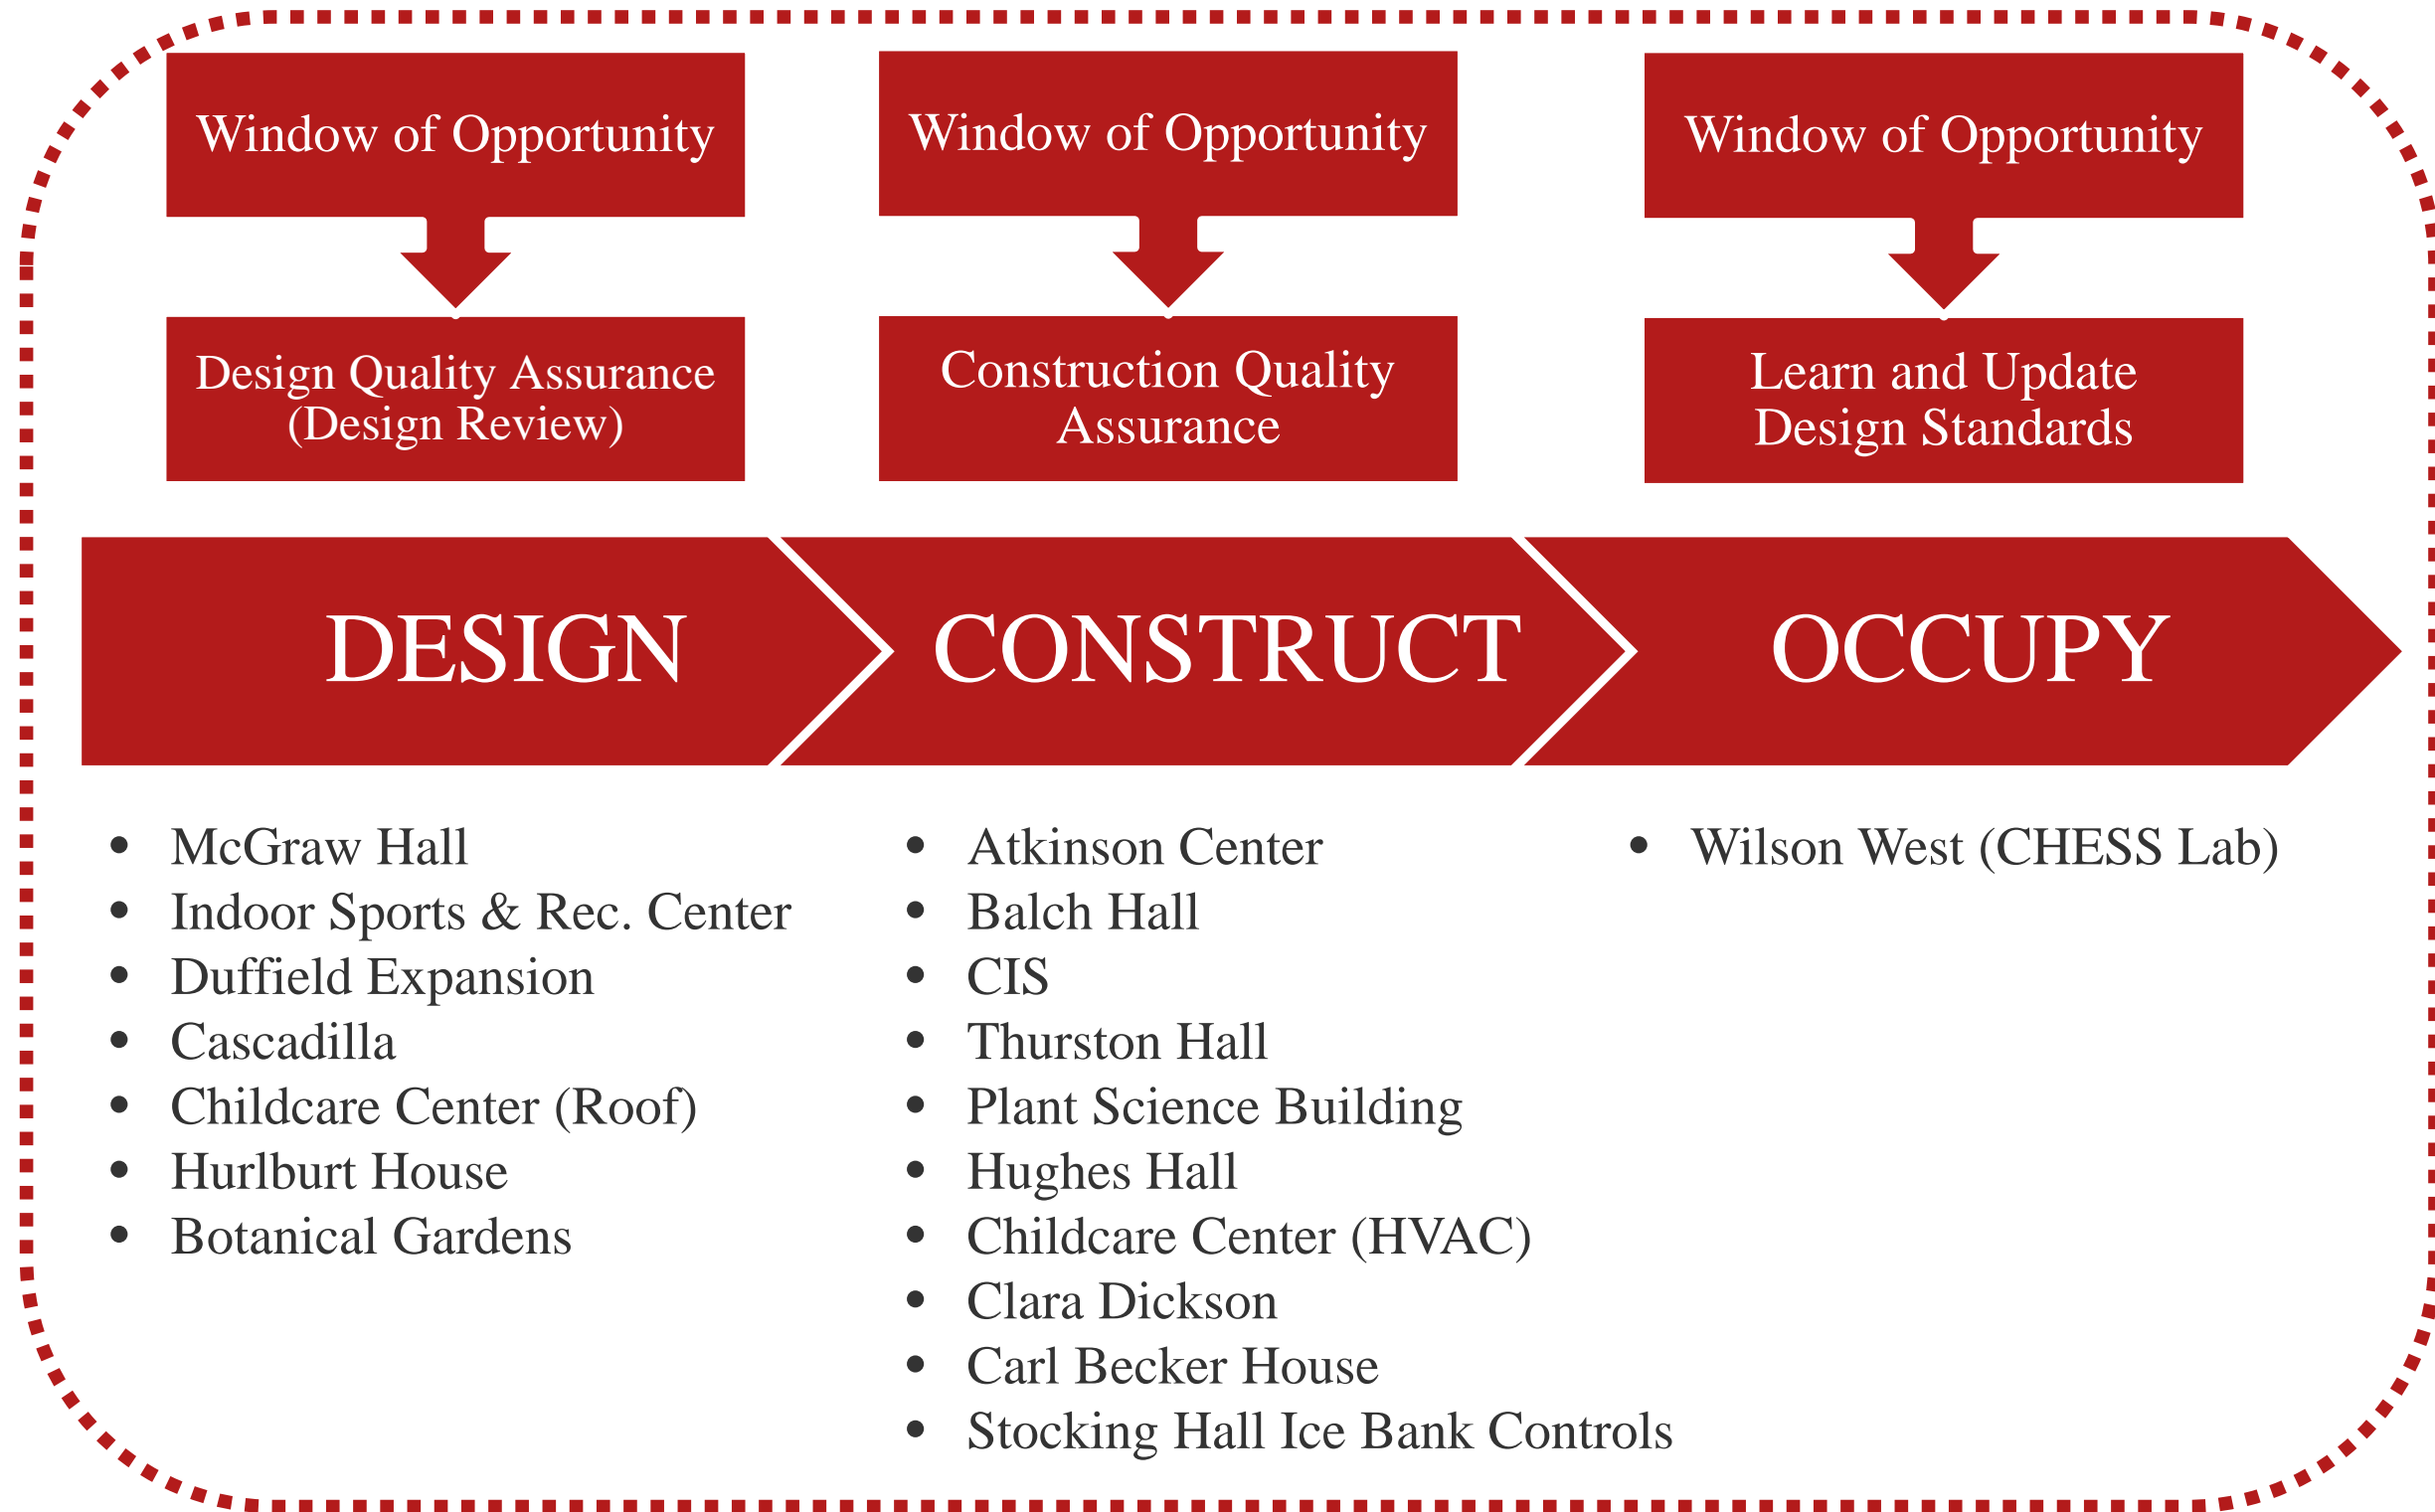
Window of Opportunity

Design Quality Assurance (Design Review)

Window of Opportunity

Construction Quality Assurance

Window of Opportunity

Learn and Update Design Standards

DESIGN

CONSTRUCT

OCCUPY

- McGraw Hall
- Indoor Sports & Rec. Center
- Duffield Expansion
- Cascadilla
- Childcare Center (Roof)
- Hurlburt House
- Botanical Gardens

- Atkinson Center
- Balch Hall
- CIS
- Thurston Hall
- Plant Science Building
- Hughes Hall
- Childcare Center (HVAC)
- Clara Dickson
- Carl Becker House
- Stocking Hall Ice Bank Controls

- Wilson West (CHESS Lab)